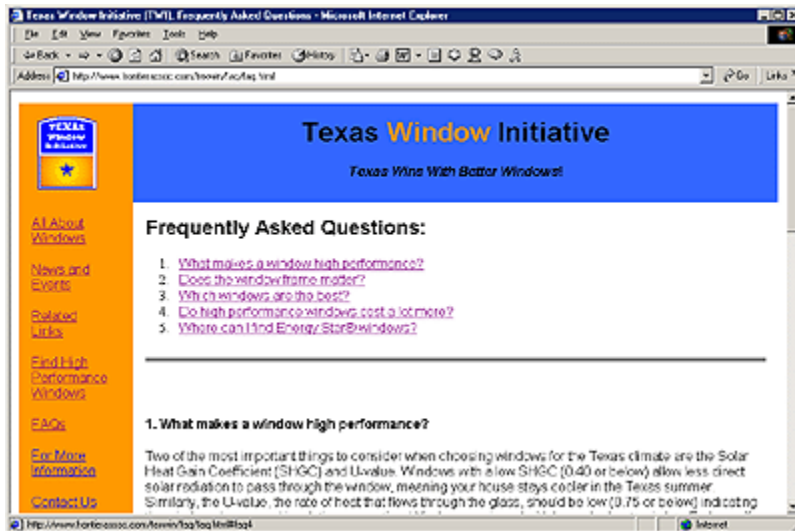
Texas Window Initiative (TWI), Frequently Asked Questions - Microsoft Internet Explorer

File Edit View Favorites Tools Help

Back Search Favorites History

Address http://www.fontierassoc.com/twi/faq.html

Go Links

TEXAS Window Initiative

Texas Window Initiative

Texas Wins With Better Windows!

All About Windows

News and Events

Related Links

Find High Performance Windows

FAQs

For More Information

Contact Us

Frequently Asked Questions:

1. What makes a window high performance?
2. Does the window frame matter?
3. Which windows are the best?
4. Do high performance windows cost a lot more?
5. Where can I find Energy Star® windows?

1. What makes a window high performance?

Two of the most important things to consider when choosing windows for the Texas climate are the Solar Heat Gain Coefficient (SHGC) and U-value. Windows with a low SHGC (0.40 or below) allow less direct solar radiation to pass through the window, meaning your house stays cooler in the Texas summer. Similarly, the U-value, the rate of heat that flows through the glass, should be low (0.75 or below) indicating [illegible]

http://www.fontierassoc.com/twi/faq.html#faq4

Internet